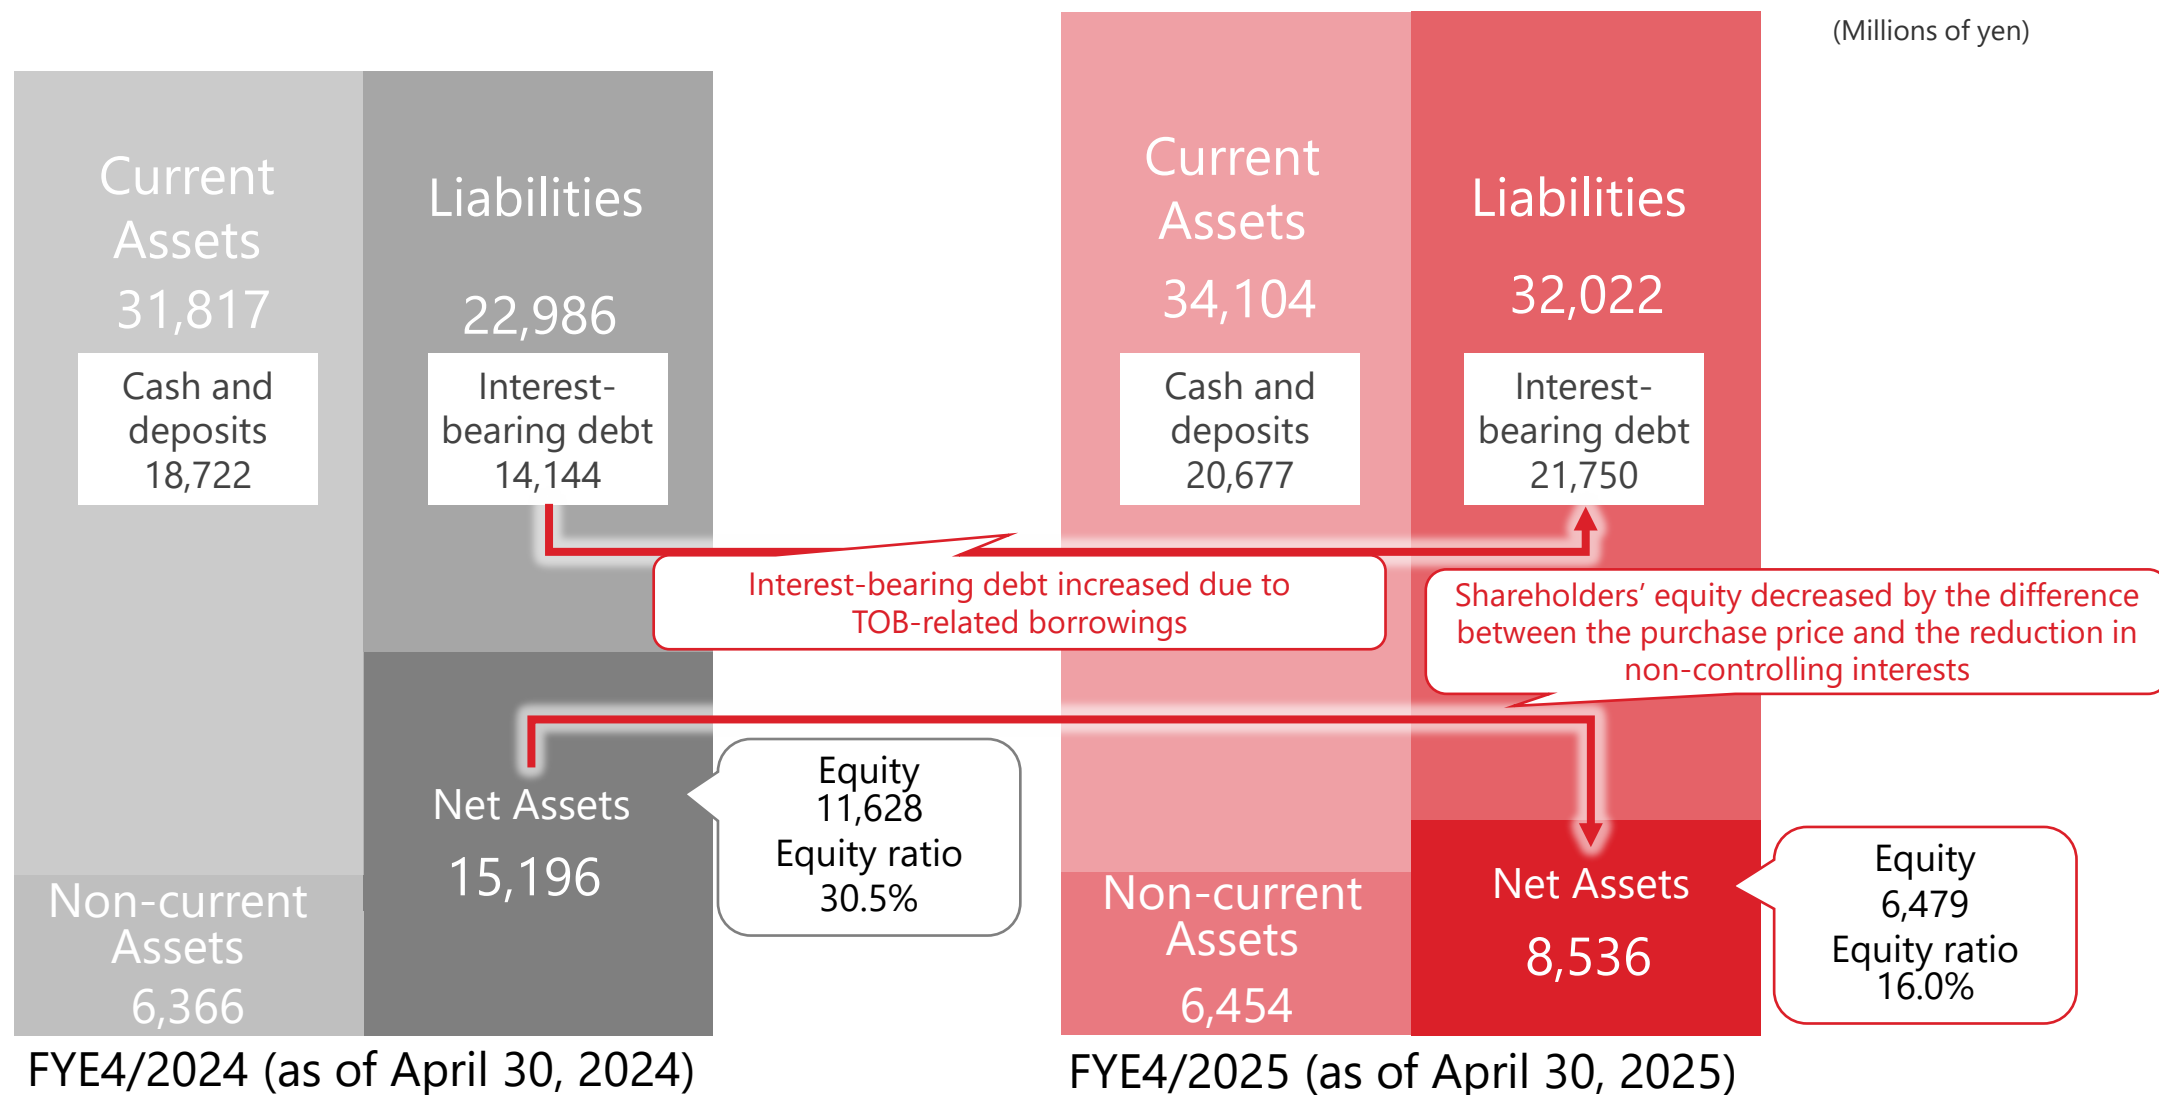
(Millions of yen)

Current Assets 31,817

Cash and deposits 18,722

Liabilities 22,986

Interest-bearing debt 14,144

Net Assets 15,196

Equity 11,628 Equity ratio 30.5%

Non-current Assets 6,366

FYE4/2024 (as of April 30, 2024)

Interest-bearing debt increased due to TOB-related borrowings

Current Assets 34,104

Cash and deposits 20,677

Liabilities 32,022

Interest-bearing debt 21,750

Shareholders' equity decreased by the difference between the purchase price and the reduction in non-controlling interests

Non-current Assets 6,454

Net Assets 8,536

Equity 6,479 Equity ratio 16.0%

FYE4/2025 (as of April 30, 2025)